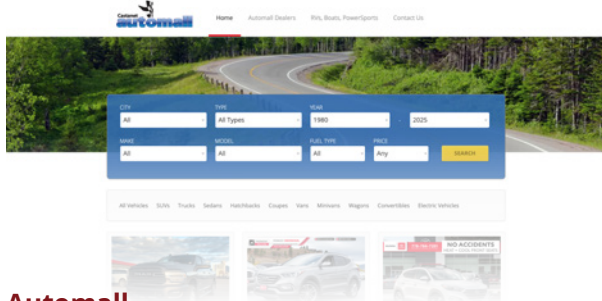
Cariboo automall

Home Automall Dealers RVs, Boats, PowerSports Contact Us

CITY
All
TYPE
All Types
YEAR
1980
-
2025

MAKE
All
MODEL
All
FUEL TYPE
All
PRICE
Any
SEARCH

All Vehicles SUVs Trucks Sedans Hatchbacks Coupes Vans Minivans Wagons Convertibles Electric Vehicles

NO ACCIDENTS

Automall